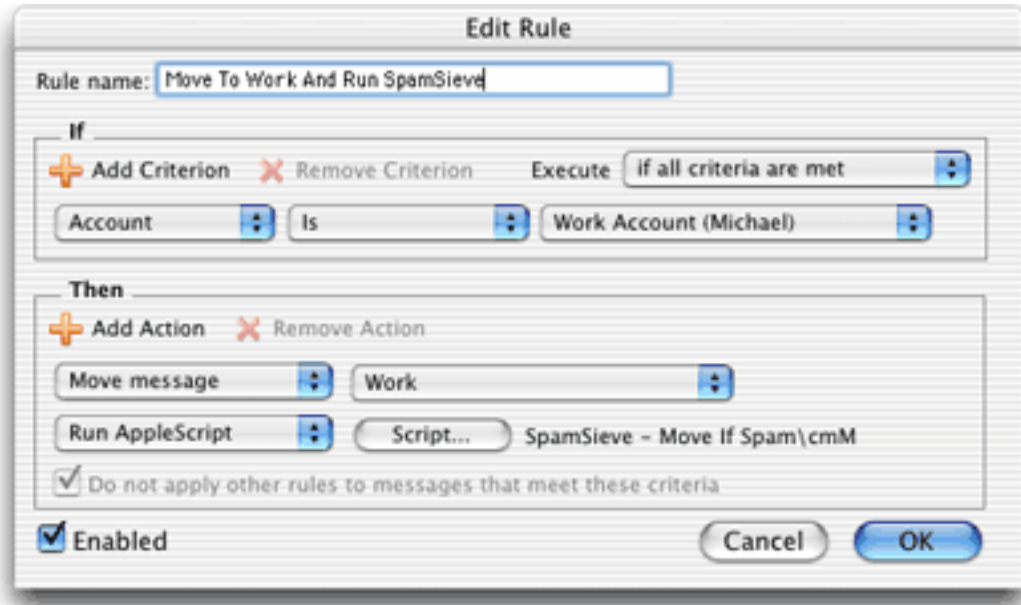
Edit Rule

Rule name: Move To Work And Run SpamSieve

If

Add Criterion    Remove Criterion    Execute    if all criteria are met

Account    Is    Work Account (Michael)

Then

Add Action    Remove Action

Move message    Work

Run AppleScript    Script...    SpamSieve - Move If Spam\cmM

Do not apply other rules to messages that meet these criteria

Enabled    Cancel    OK